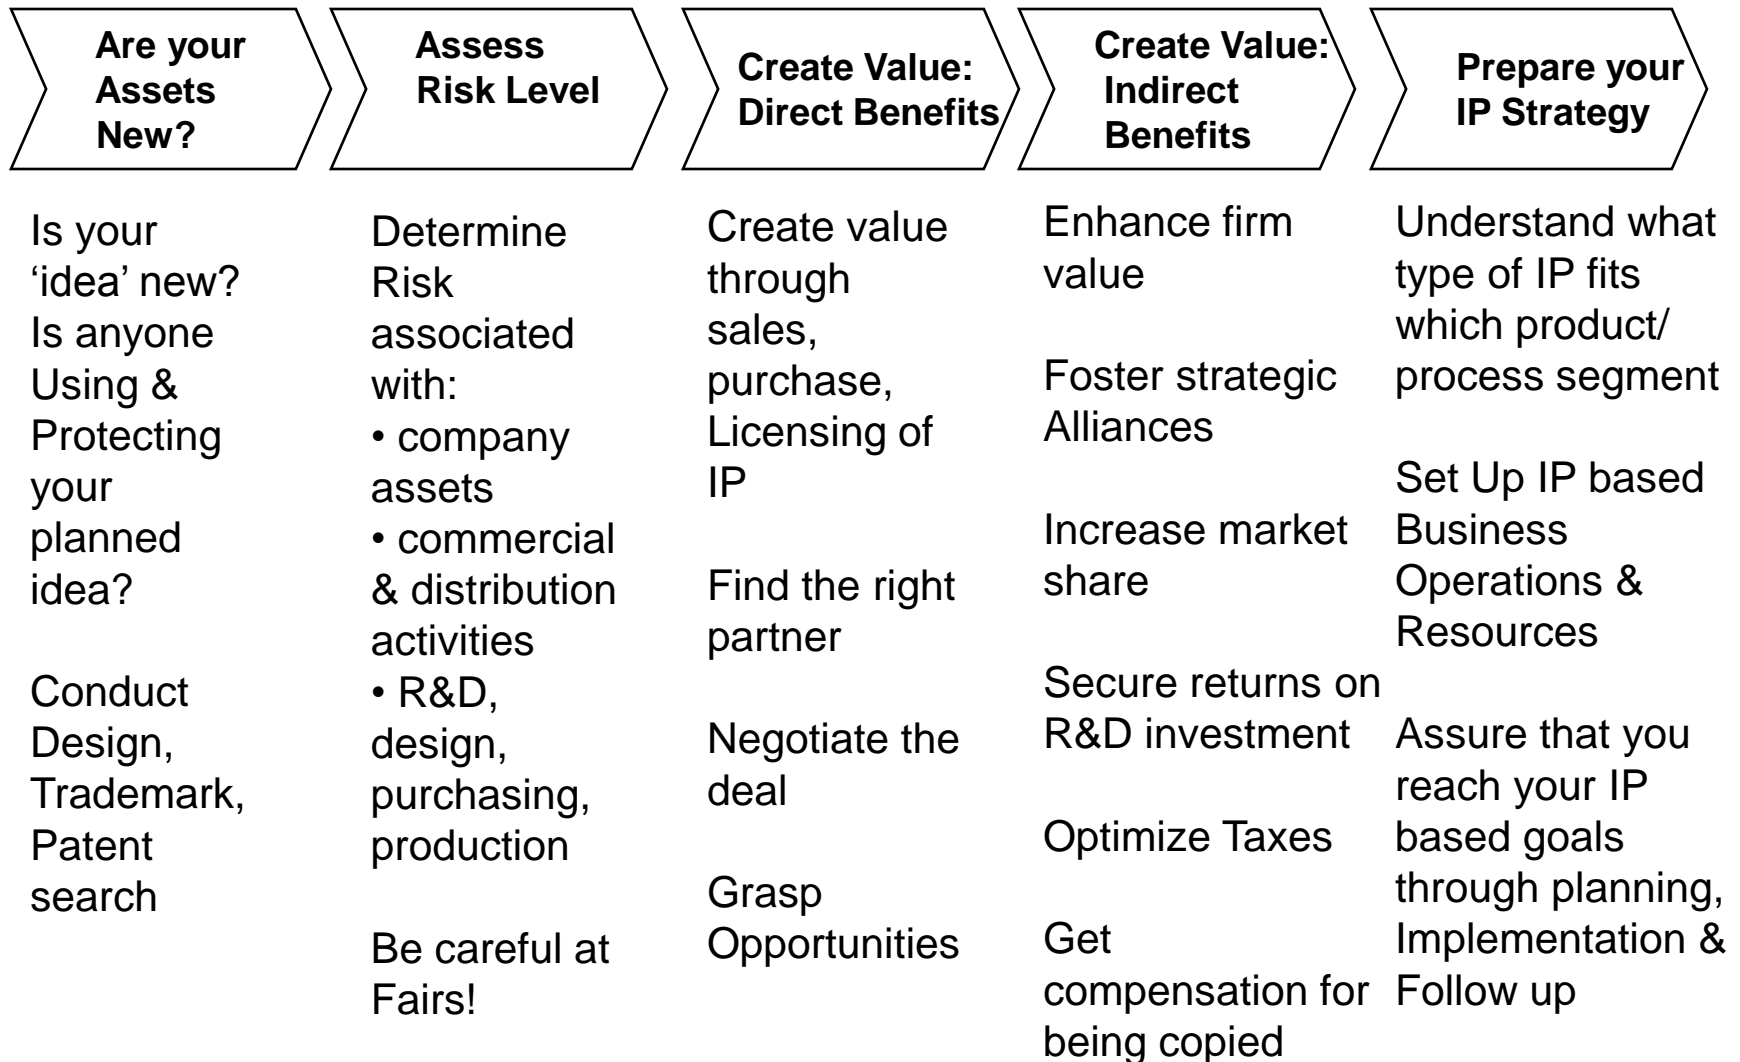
Are your Assets New?

Assess Risk Level

Create Value: Direct Benefits

Create Value: Indirect Benefits

Prepare your IP Strategy

Is your 'idea' new? Is anyone Using & Protecting your planned idea?

Conduct Design, Trademark, Patent search

Determine Risk associated with:
• company assets
• commercial & distribution activities
• R&D, design, purchasing, production

Be careful at Fairs!

Create value through sales, purchase, Licensing of IP

Find the right partner

Negotiate the deal

Grasp Opportunities

Enhance firm value

Foster strategic Alliances

Increase market share

Secure returns on R&D investment

Optimize Taxes

Get compensation for being copied

Understand what type of IP fits which product/ process segment

Set Up IP based Business Operations & Resources

Assure that you reach your IP based goals through planning, Implementation & Follow up